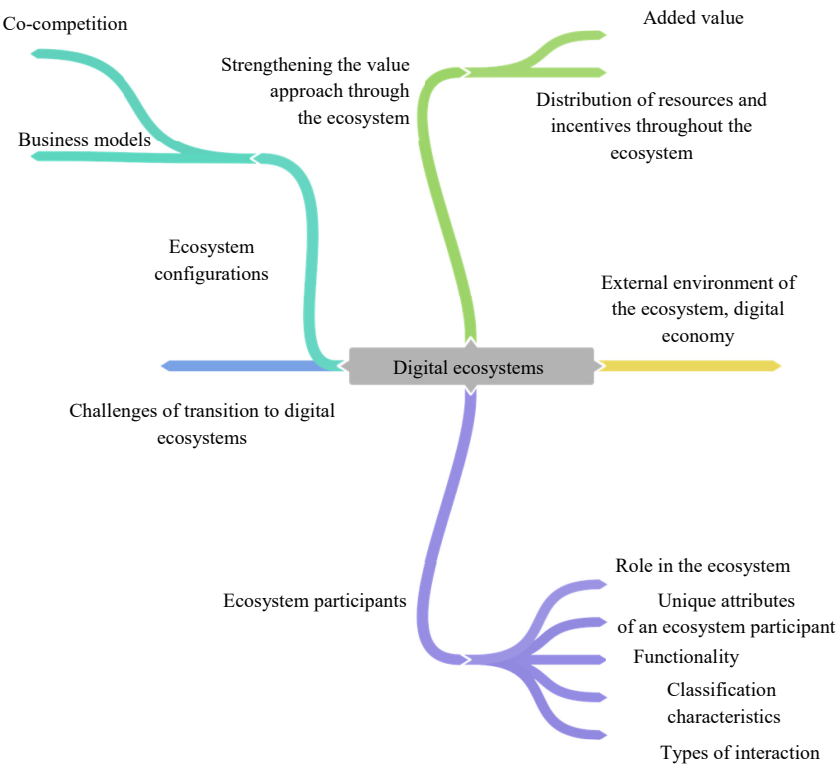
Digital ecosystems

Strengthening the value approach through the ecosystem

Added value

Distribution of resources and incentives throughout the ecosystem

External environment of the ecosystem, digital economy

Ecosystem participants

Role in the ecosystem

Unique attributes of an ecosystem participant

Functionality

Classification characteristics

Types of interaction

Challenges of transition to digital ecosystems

Ecosystem configurations

Co-competition

Business models